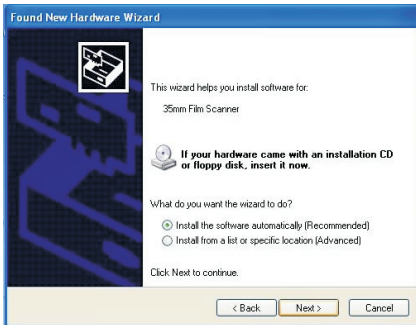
Found New Hardware Wizard

This wizard helps you install software for:

35mm Film Scanner

If your hardware came with an installation CD or floppy disk, insert it now.

What do you want the wizard to do?

Install the software automatically (Recommended)

Install from a list or specific location (Advanced)

Click Next to continue.

< Back
Next >
Cancel